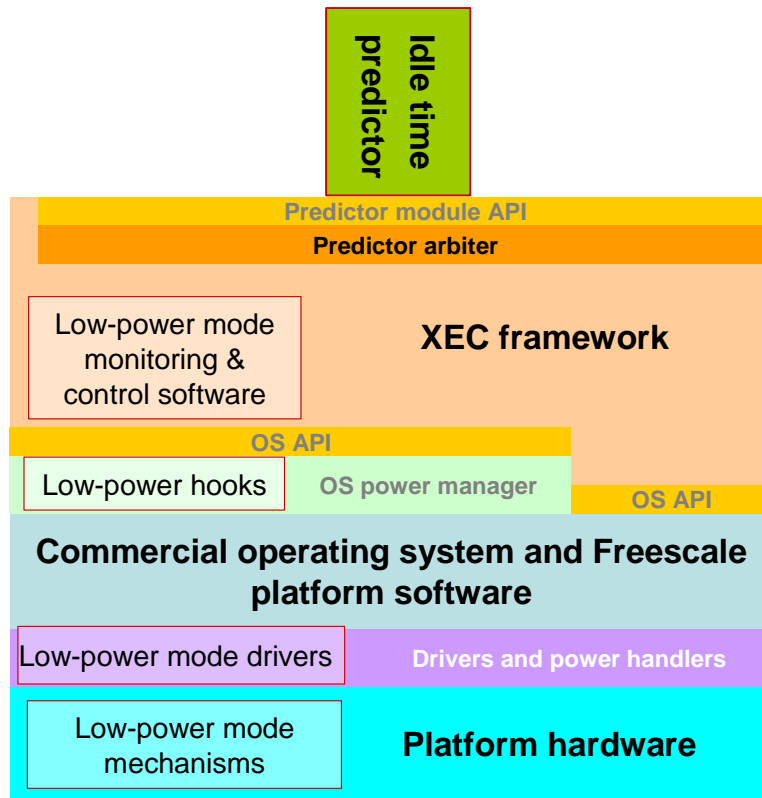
Idle time predictor

Predictor module API

Predictor arbiter

Low-power mode monitoring & control software

XEC framework

OS API

Low-power hooks

OS power manager

OS API

Commercial operating system and Freescale platform software

Low-power mode drivers

Drivers and power handlers

Low-power mode mechanisms

Platform hardware